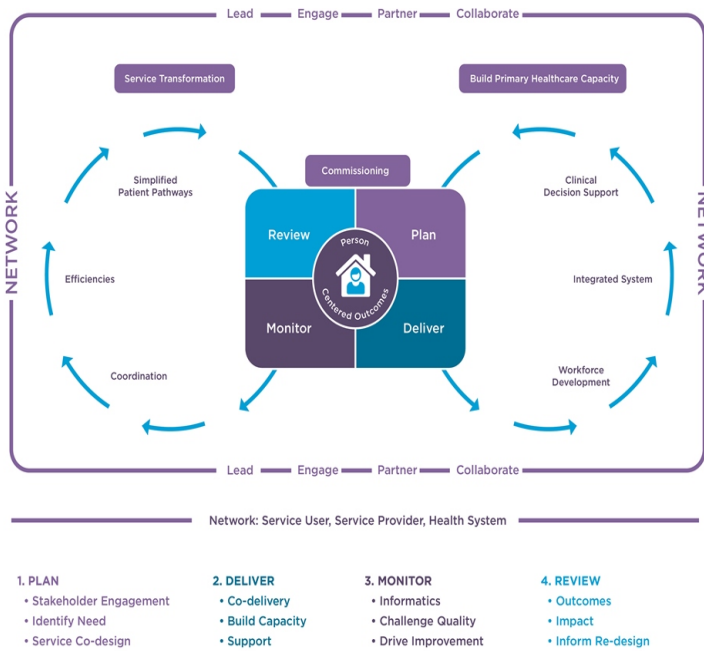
Lead Engage Partner Collaborate

Service Transformation

Build Primary Healthcare Capacity

Simplified Patient Pathways

Efficiencies

Coordination

Commissioning

Review

Plan

Person Centered Outcomes

Monitor

Deliver

Clinical Decision Support

Integrated System

Workforce Development

NETWORK

NETWORK

Lead Engage Partner Collaborate

Network: Service User, Service Provider, Health System

1. PLAN
• Stakeholder Engagement
• Identify Need
• Service Co-design

2. DELIVER
• Co-delivery
• Build Capacity
• Support

3. MONITOR
• Informatics
• Challenge Quality
• Drive Improvement

4. REVIEW
• Outcomes
• Impact
• Inform Re-design